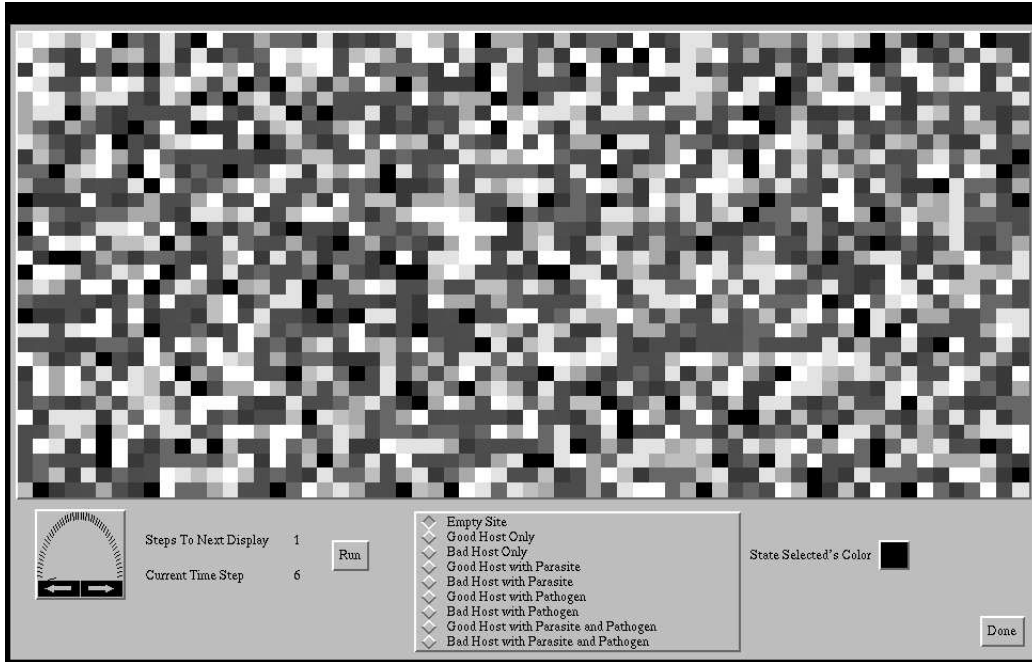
Steps To Next Display 1

Current Time Step 6

Run

Empty Site
Good Host Only
Bad Host Only
Good Host with Parasite
Bad Host with Parasite
Good Host with Pathogen
Bad Host with Pathogen
Good Host with Parasite and Pathogen
Bad Host with Parasite and Pathogen

State Selected's Color

Done